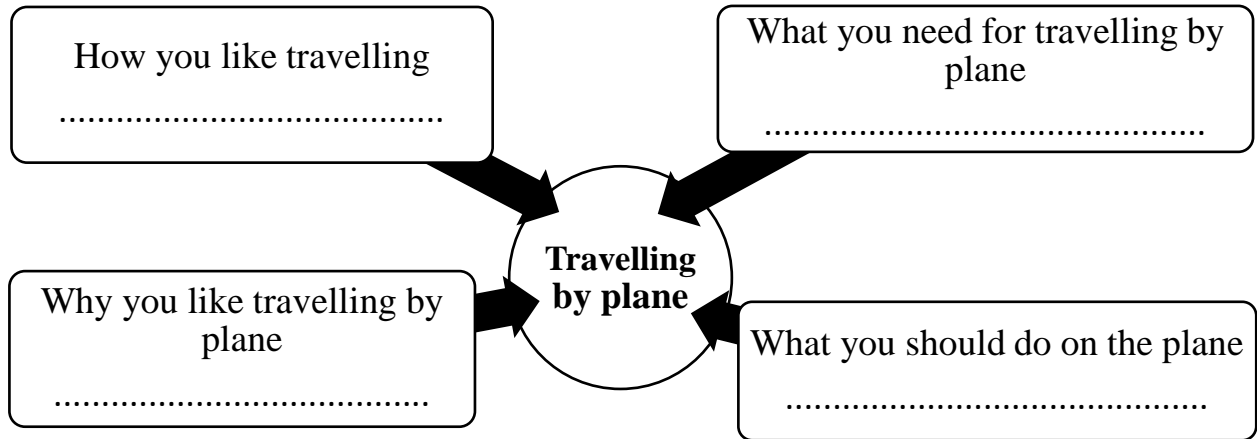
How you like travelling
........................................

What you need for travelling by plane
..............................................

**Travelling by plane**

Why you like travelling by plane
........................................

What you should do on the plane
..............................................